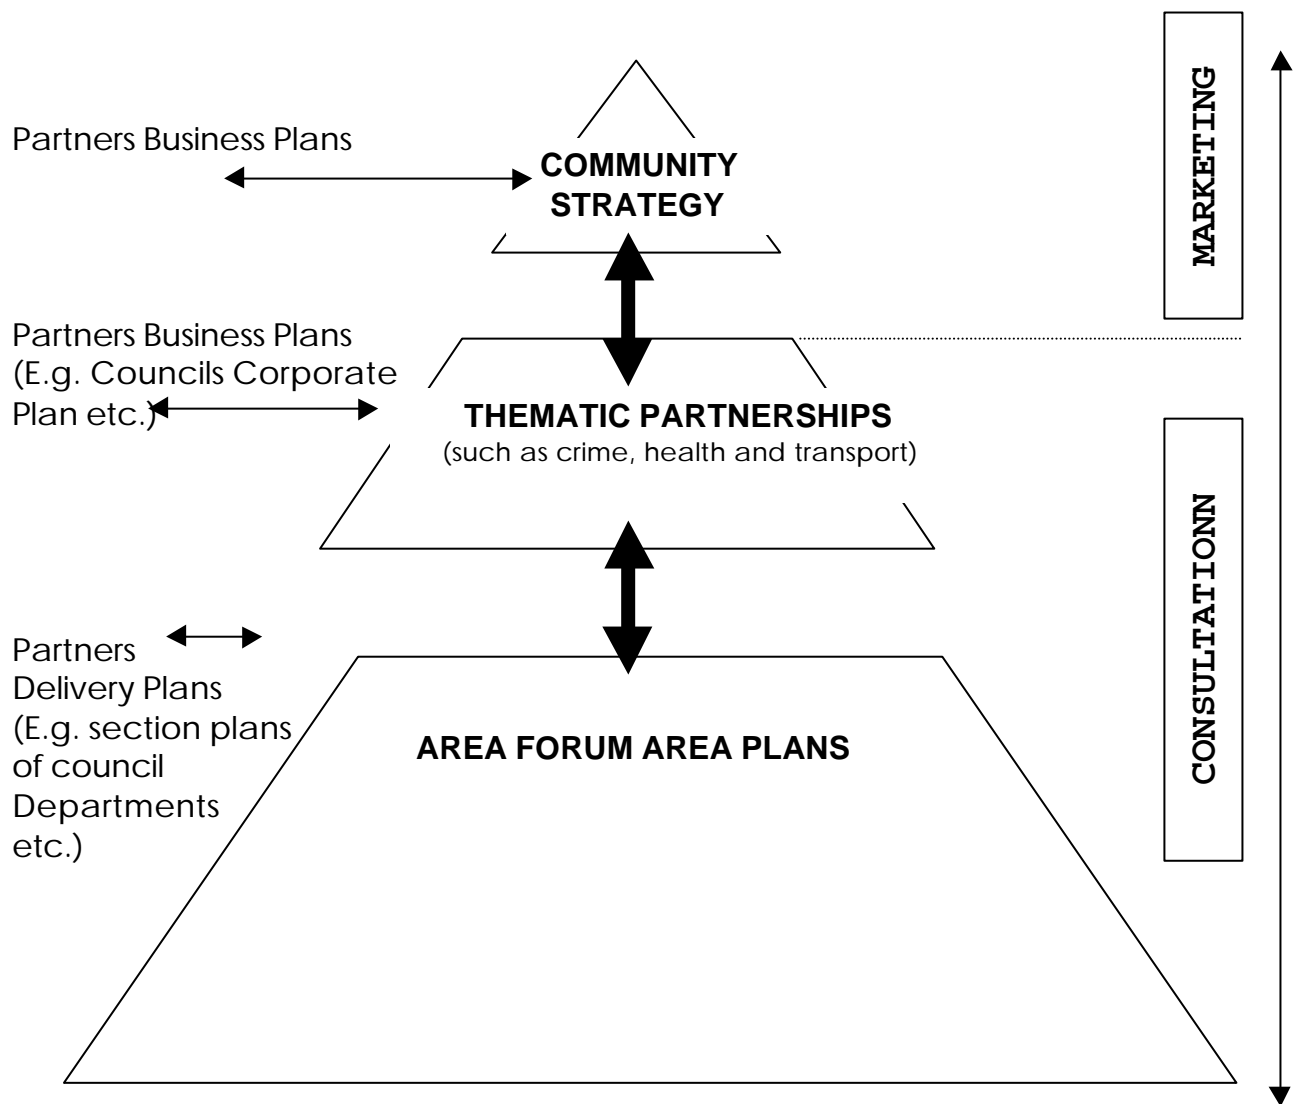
Partners Business Plans

COMMUNITY STRATEGY

MARKETING

Partners Business Plans (E.g. Councils Corporate Plan etc.)

THEMATIC PARTNERSHIPS
(such as crime, health and transport)

CONSULTATIONN

Partners Delivery Plans (E.g. section plans of council Departments etc.)

AREA FORUM AREA PLANS